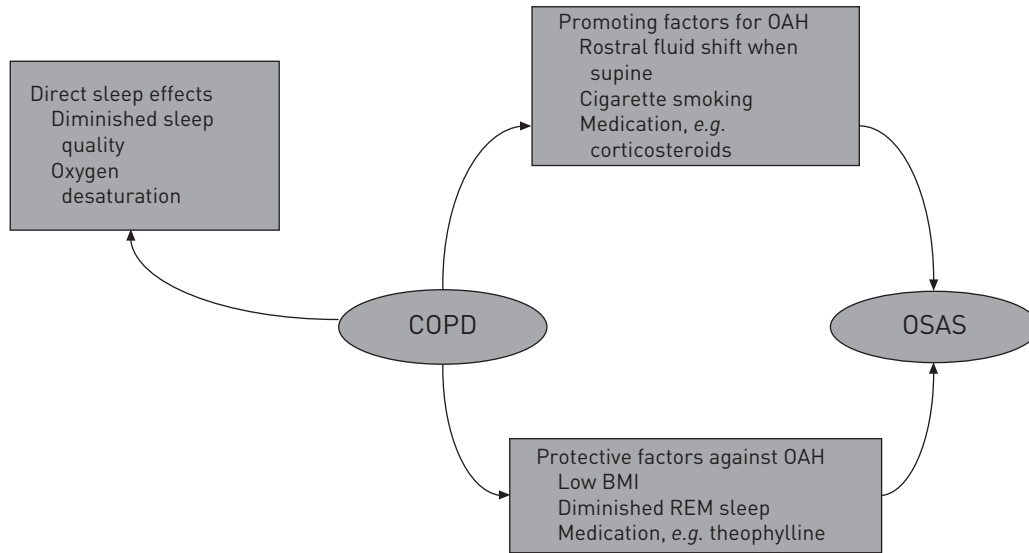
Direct sleep effects
Diminished sleep quality
Oxygen desaturation

Promoting factors for OAH
Rostral fluid shift when supine
Cigarette smoking
Medication, *e.g.* corticosteroids

COPD

OSAS

Protective factors against OAH
Low BMI
Diminished REM sleep
Medication, *e.g.* theophylline